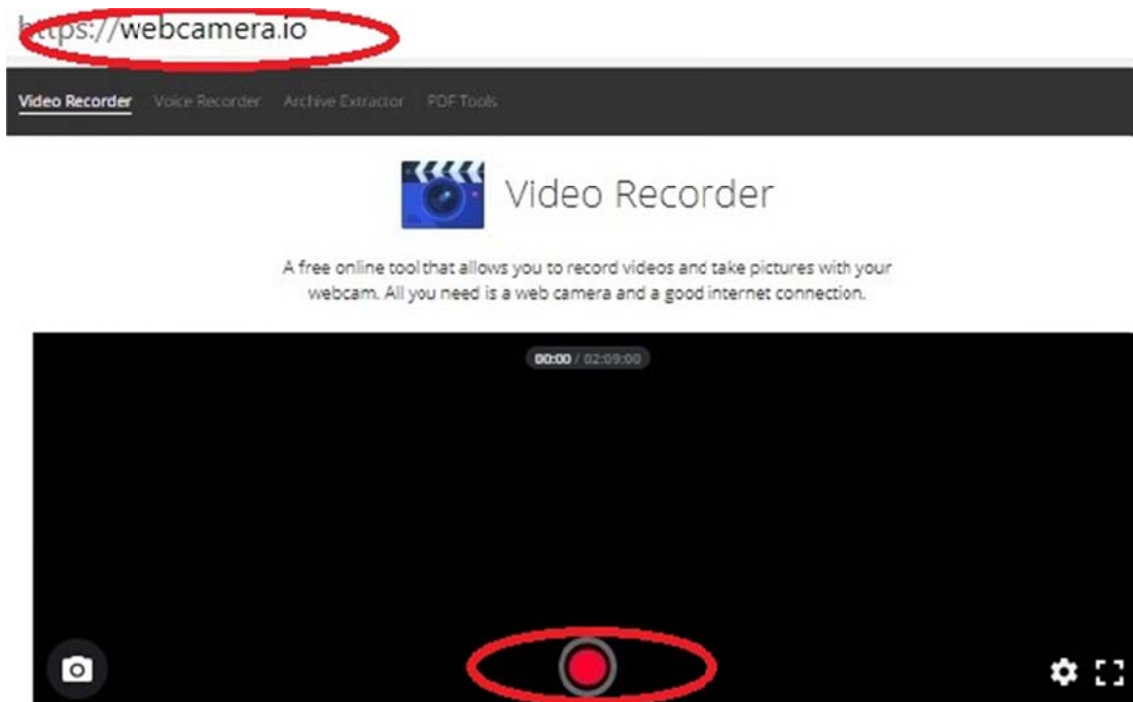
https://webcamera.io

Video Recorder Voice Recorder Archive Extractor PDF Tools

Video Recorder

A free online tool that allows you to record videos and take pictures with your webcam. All you need is a web camera and a good internet connection.

00:00 / 02:09:00